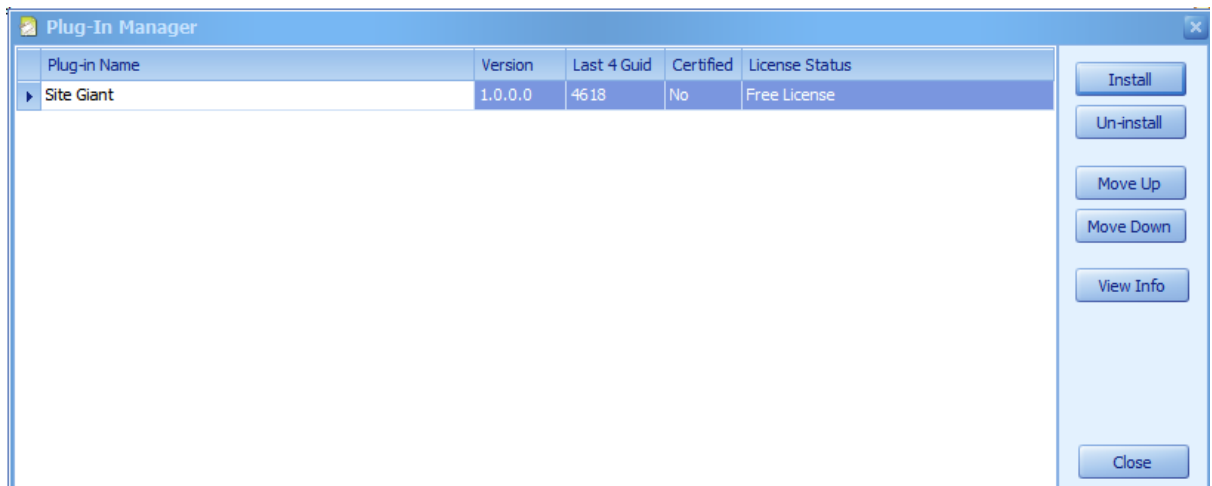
Plug-In Manager

| Plug-in Name | Version | Last 4 Guid | Certified | License Status |
|---|---|---|---|---|
| Site Giant | 1.0.0.0 | 4618 | No | Free License |

Install

Un-install

Move Up

Move Down

View Info

Close